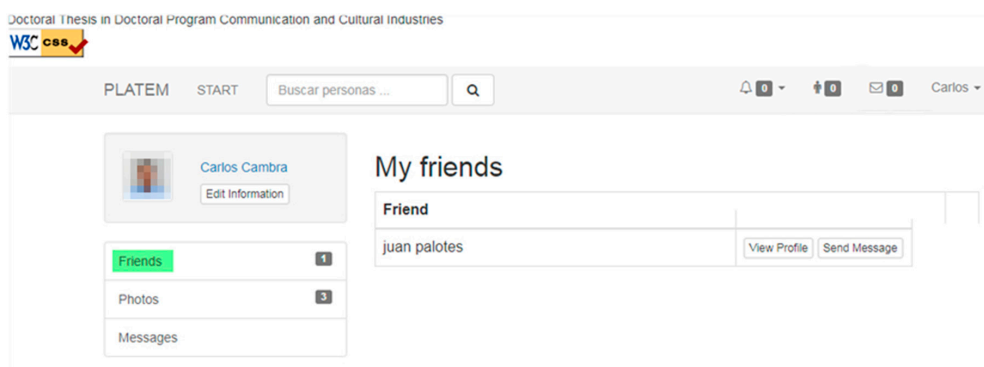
Doctoral Thesis in Doctoral Program Communication and Cultural Industries

W3C css

PLATEM START Buscar personas ...

0 0 0 Carlos

Carlos Cambra
Edit Information

Friends 1
Photos 3
Messages

My friends

| Friend | |
|---|---|
| juan palotes | View Profile Send Message |